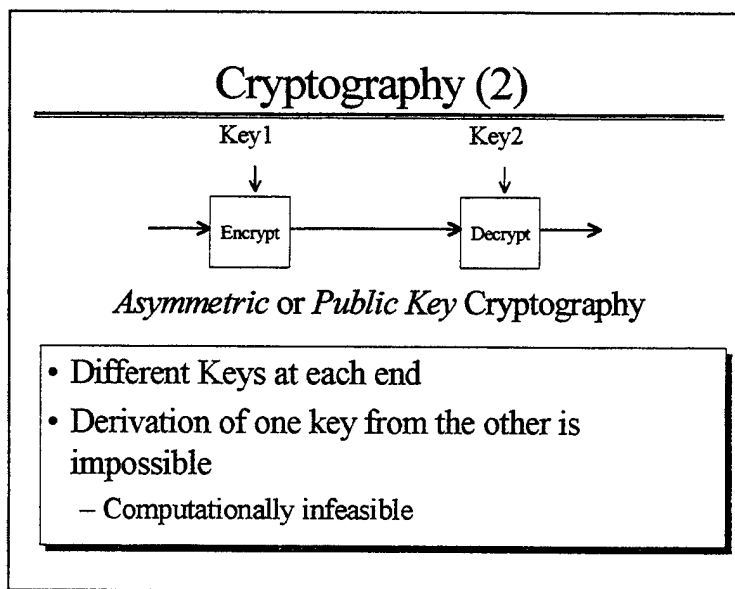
Cryptography (2)

Key1

Key2

Encrypt

Decrypt

*Asymmetric* or *Public Key* Cryptography

• Different Keys at each end
• Derivation of one key from the other is impossible
– Computationally infeasible